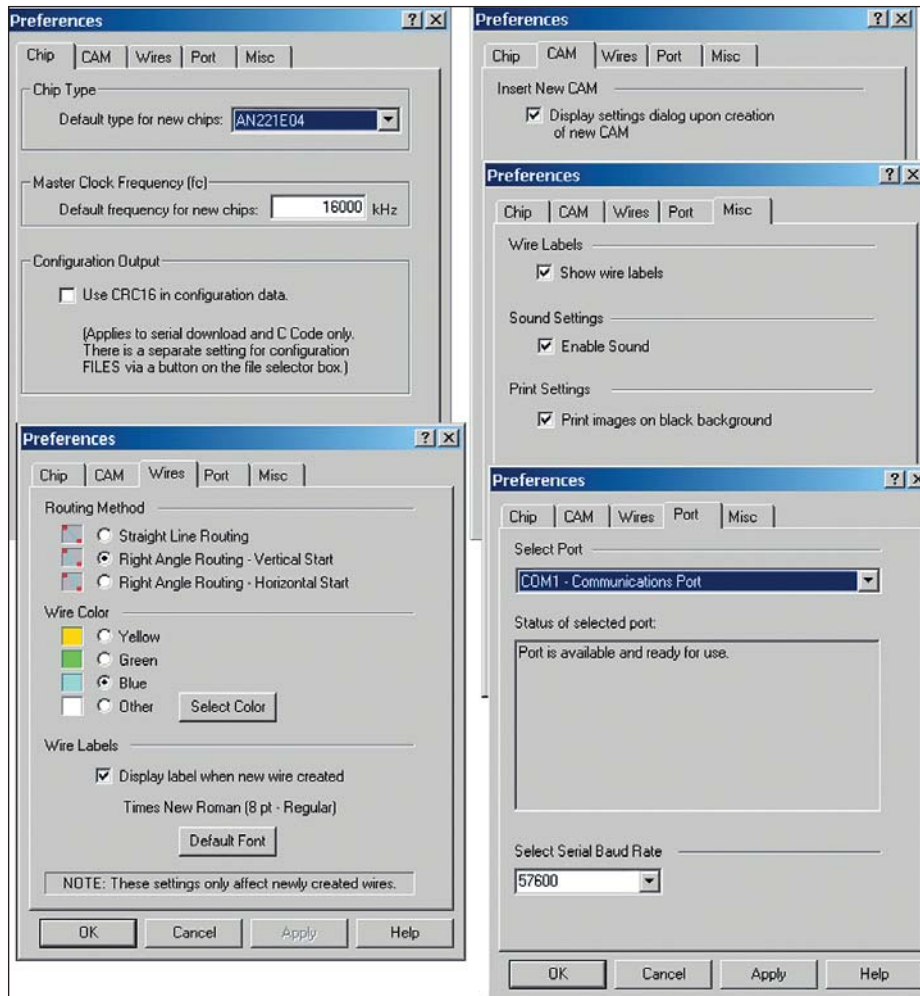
Preferences ? X

Chip | CAM | Wires | Port | Misc

Chip Type

Default type for new chips: AN221E04

Master Clock Frequency (fc)

Default frequency for new chips: 16000 kHz

Configuration Output

Use CRC16 in configuration data.

(Applies to serial download and C Code only. There is a separate setting for configuration FILES via a button on the file selector box.)

Preferences ? X

Chip | CAM | Wires | Port | Misc

Routing Method

Straight Line Routing

Right Angle Routing - Vertical Start

Right Angle Routing - Horizontal Start

Wire Color

Yellow

Green

Blue

Other

Select Color

Wire Labels

Display label when new wire created

Times New Roman (8 pt - Regular)

Default Font

NOTE: These settings only affect newly created wires.

OK | Cancel | Apply | Help

Preferences ? X

Chip | CAM | Wires | Port | Misc

Insert New CAM

Display settings dialog upon creation of new CAM

Preferences ? X

Chip | CAM | Wires | Port | Misc

Wire Labels

Show wire labels

Sound Settings

Enable Sound

Print Settings

Print images on black background

Preferences ? X

Chip | CAM | Wires | Port | Misc

Select Port

COM1 - Communications Port

Status of selected port:

Port is available and ready for use.

Select Serial Baud Rate

57600

OK | Cancel | Apply | Help